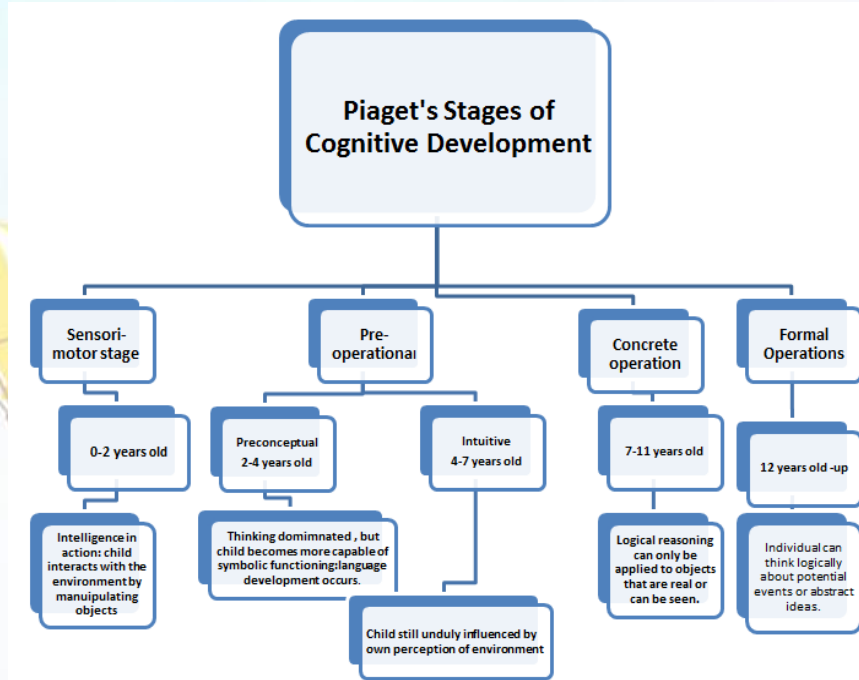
Piaget's Stages of Cognitive Development

Sensori-motor stage

0-2 years old

Intelligence in action: child interacts with the environment by manuipulating objects

Pre-operationa

Preconceptual 2-4 years old

Thinking domimnated , but child becomes more capable of symbolic functioning;language development occurs.

Intuitive 4-7 years old

Child still unduly influenced by own perception of environment

Concrete operation

7-11 years old

Logical reasoning can only be applied to objects that are real or can be seen.

Formal Operations

12 years old -up

Individual can think logically about potential events or abstract ideas.